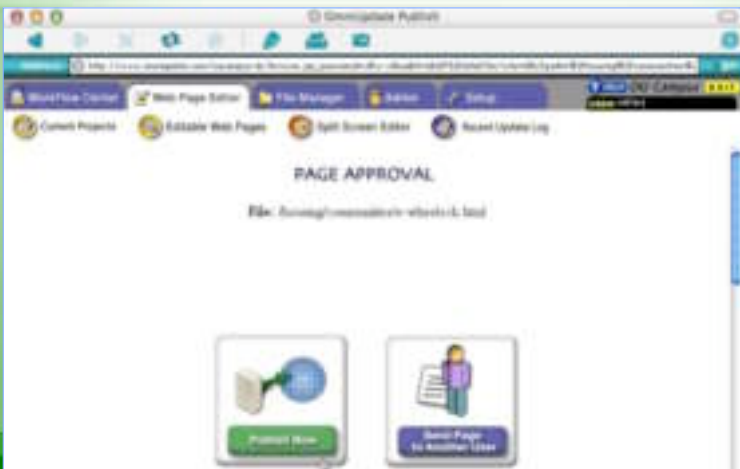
OmniUpdate Publish

Address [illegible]

WorkFlow Center
Web Page Editor
File Manager
Admin
Setup

Current Projects
Editable Web Pages
Split Screen Editor
Recent Update Log

PAGE APPROVAL

File: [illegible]

Publish Now

Send Page to Another User